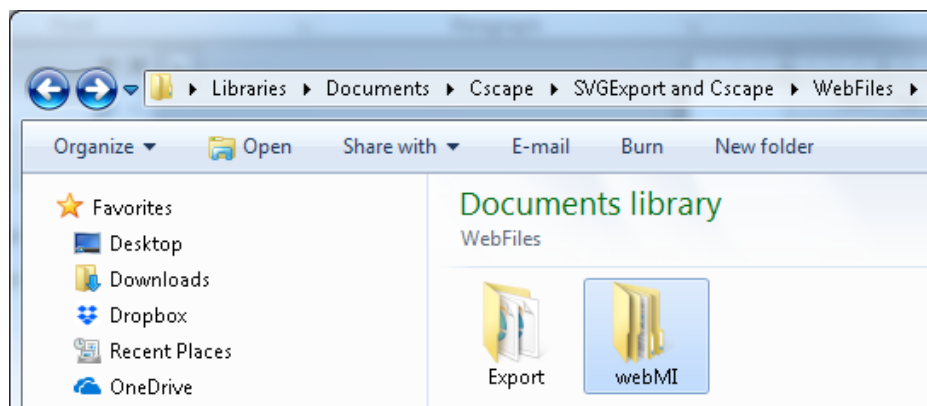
▸ Libraries ▸ Documents ▸ Cscape ▸ SVGExport and Cscape ▸ WebFiles ▸

Organize ▾ Open Share with ▾ E-mail Burn New folder

Favorites
Desktop
Downloads
Dropbox
Recent Places
OneDrive

Documents library
WebFiles

Export
webMI